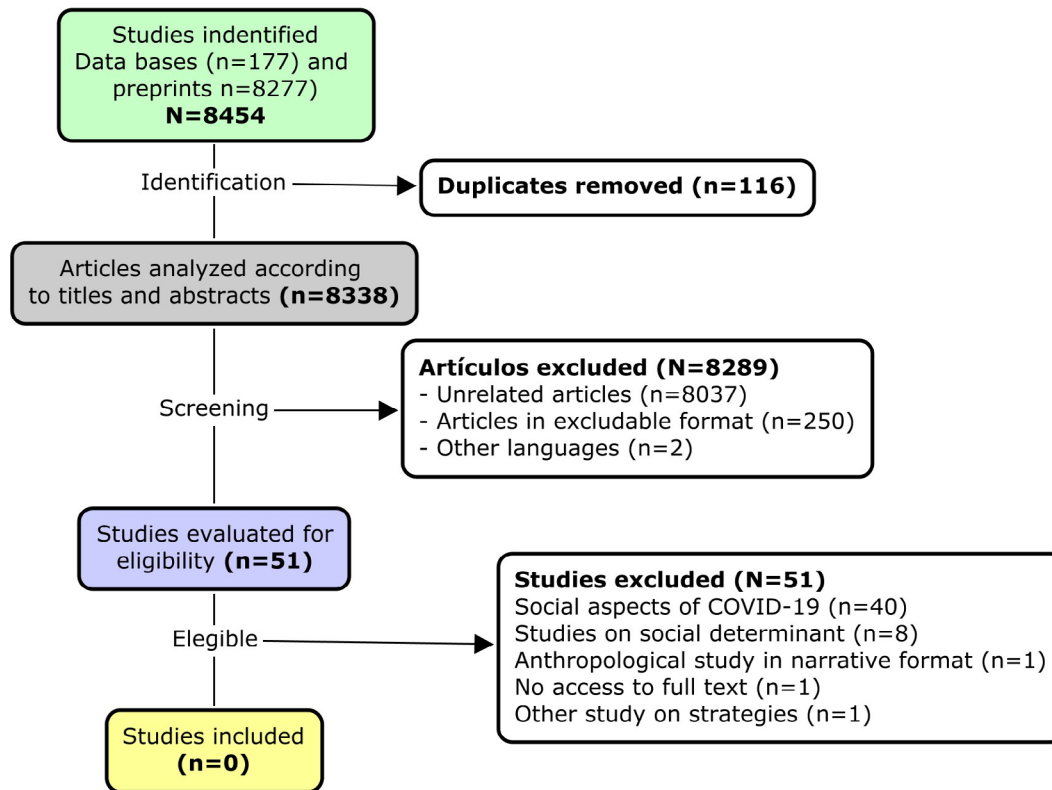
Studies indentified Data bases (n=177) and preprints n=8277)
**N=8454**

Identification

**Duplicates removed (n=116)**

Articles analyzed according to titles and abstracts **(n=8338)**

Screening

**Artículos excluded (N=8289)**
- Unrelated articles (n=8037)
- Articles in excludable format (n=250)
- Other languages (n=2)

Studies evaluated for eligibility **(n=51)**

Elegible

**Studies excluded (N=51)**
Social aspects of COVID-19 (n=40)
Studies on social determinant (n=8)
Anthropological study in narrative format (n=1)
No access to full text (n=1)
Other study on strategies (n=1)

Studies included
**(n=0)**